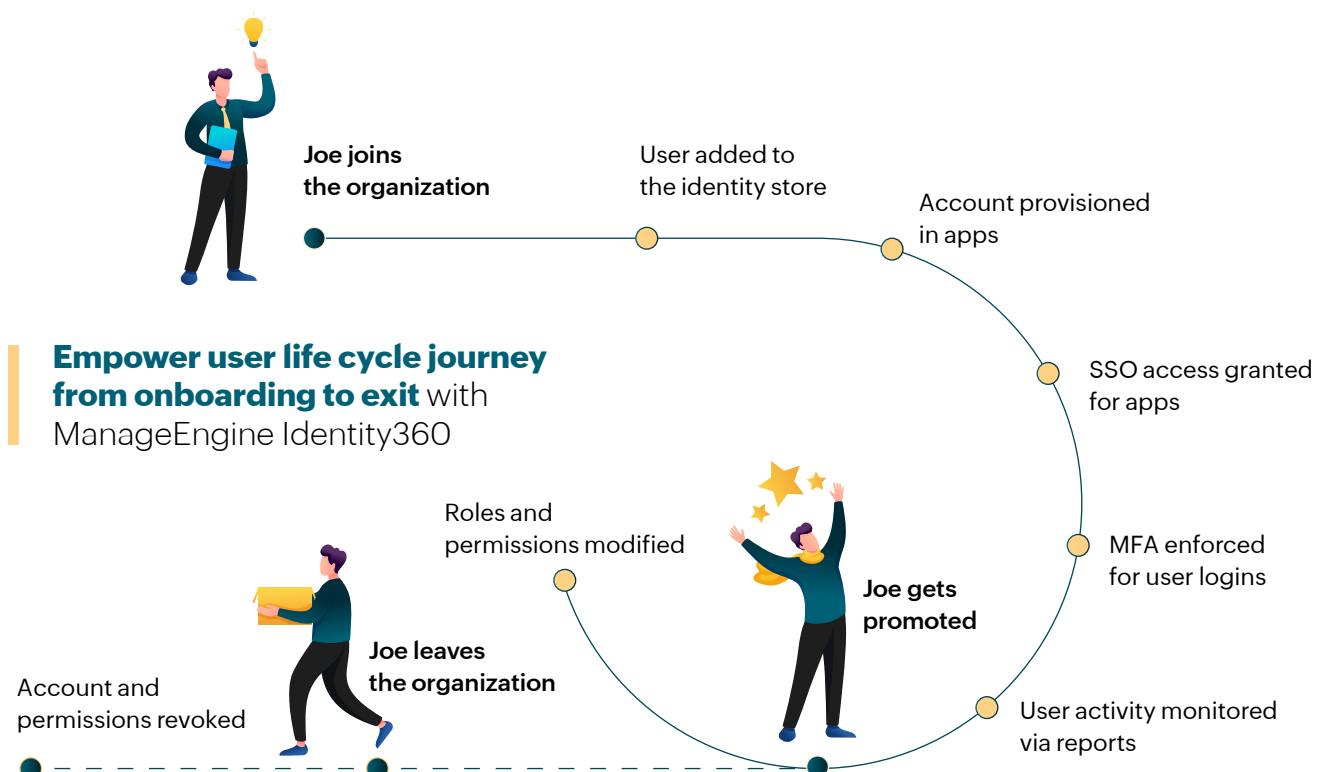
Joe joins the organization

User added to the identity store

Account provisioned in apps

Empower user life cycle journey from onboarding to exit with ManageEngine Identity360

SSO access granted for apps

Roles and permissions modified

MFA enforced for user logins

Joe gets promoted

Joe leaves the organization

Account and permissions revoked

User activity monitored via reports